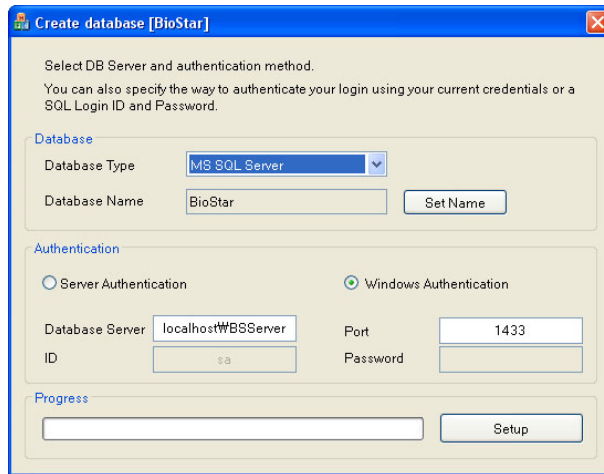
Create database [BioStar]

Select DB Server and authentication method.

You can also specify the way to authenticate your login using your current credentials or a SQL Login ID and Password.

Database

Database Type MS SQL Server

Database Name BioStar Set Name

Authentication

Server Authentication

Windows Authentication

Database Server localhost₩BSServer

Port 1433

ID sa

Password

Progress

Setup